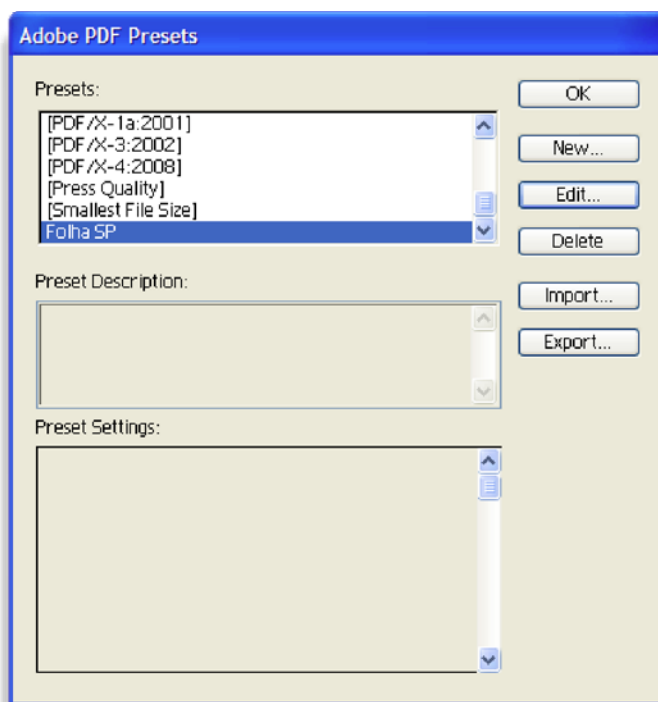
Adobe PDF Presets

Presets:

[PDF/X-1a:2001]
[PDF/X-3:2002]
[PDF/X-4:2008]
[Press Quality]
[Smallest File Size]
Folha SP

Preset Description:

Preset Settings:

OK

New...

Edit...

Delete

Import...

Export...